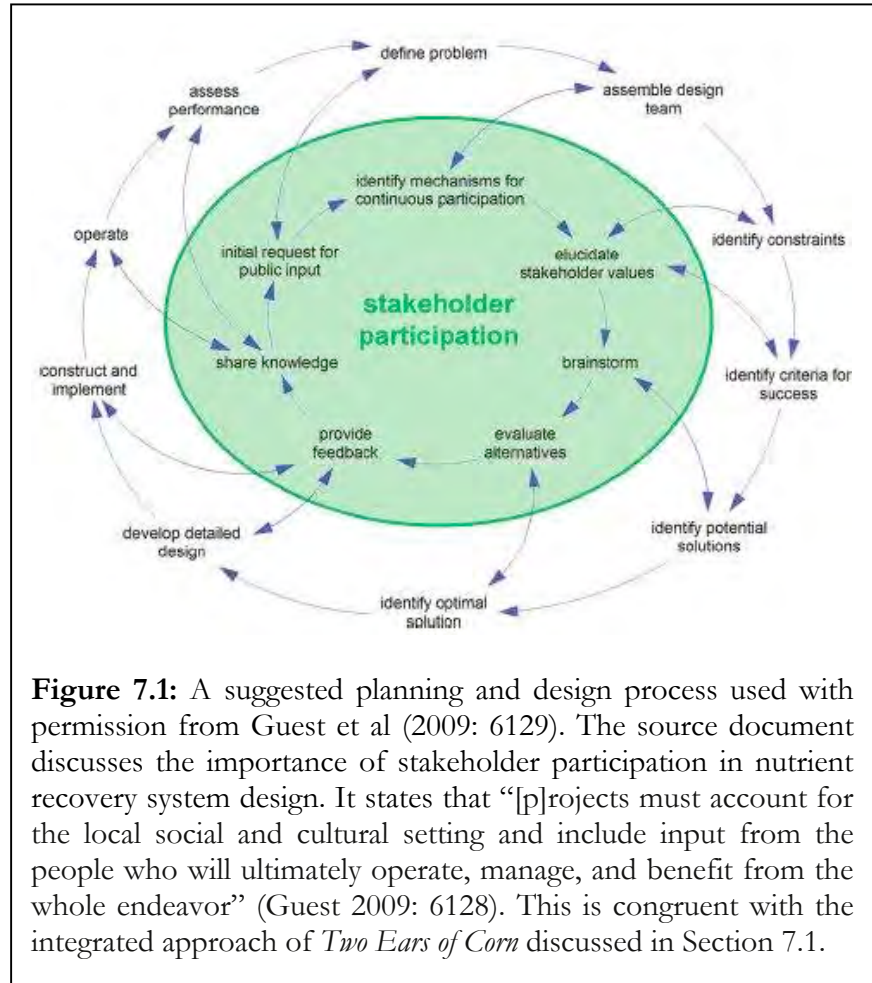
define problem

assess performance

assemble design team

identify mechanisms for continuous participation

operate

initial request for public input

elucidate stakeholder values

identify constraints

stakeholder participation

share knowledge

brainstorm

construct and implement

identify criteria for success

provide feedback

evaluate alternatives

develop detailed design

identify potential solutions

identify optimal solution

**Figure 7.1:** A suggested planning and design process used with permission from Guest et al (2009: 6129). The source document discusses the importance of stakeholder participation in nutrient recovery system design. It states that "[p]rojects must account for the local social and cultural setting and include input from the people who will ultimately operate, manage, and benefit from the whole endeavor" (Guest 2009: 6128). This is congruent with the integrated approach of *Two Ears of Corn* discussed in Section 7.1.